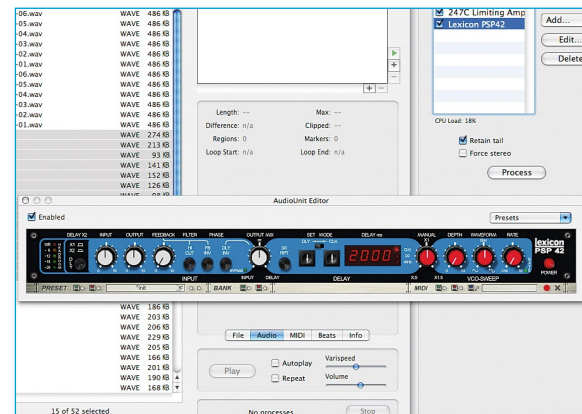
-06.wav WAVE 486 KB
-05.wav WAVE 486 KB
-04.wav WAVE 486 KB
-03.wav WAVE 486 KB
-02.wav WAVE 486 KB
-01.wav WAVE 486 KB
-06.wav WAVE 486 KB
-05.wav WAVE 486 KB
-04.wav WAVE 486 KB
-03.wav WAVE 486 KB
-02.wav WAVE 486 KB
-01.wav WAVE 486 KB
WAVE 274 KB
WAVE 213 KB
WAVE 93 KB
WAVE 141 KB
WAVE 152 KB
WAVE 126 KB

247C Limiting Amp
Lexicon PSP42

Add...
Edit...
Delete

Length: --
Max: --
Difference: n/a
Clipped: --
Regions: 0
Markers: 0
Loop Start: n/a
Loop End: n/a

CPU Load: 18%
Retain tail
Force stereo
Process

AudioUnit Editor
Enabled
Presets

DELAY X2
INPUT
OUTPUT
FEEDBACK
FILTER
PHASE
HI CUT
FB INV
DLY INV
OUTPUT MIX
SET
MODE
DLY
CLK
DELAY ms
2000
MANUAL
DEPTH
WAVEFORM
RATE
lexicon
PSP 42
POWER
INPUT
DELAY
VCO-SWEEP
PRESET
*init
BANK
MIDI

WAVE 201 KB
WAVE 205 KB
WAVE 206 KB
WAVE 229 KB
WAVE 205 KB
WAVE 166 KB
WAVE 201 KB
WAVE 190 KB
WAVE 168 KB

File
Audio
MIDI
Beats
Info

Play
Autoplay
Repeat
Varispeed
Volume

15 of 52 selected
No processes
Stop